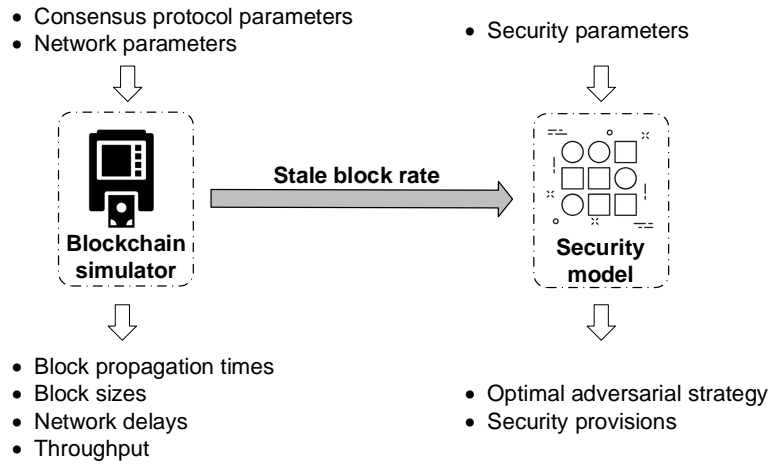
• Consensus protocol parameters
• Network parameters

• Security parameters

Blockchain simulator

Stale block rate

Security model

• Block propagation times
• Block sizes
• Network delays
• Throughput

• Optimal adversarial strategy
• Security provisions